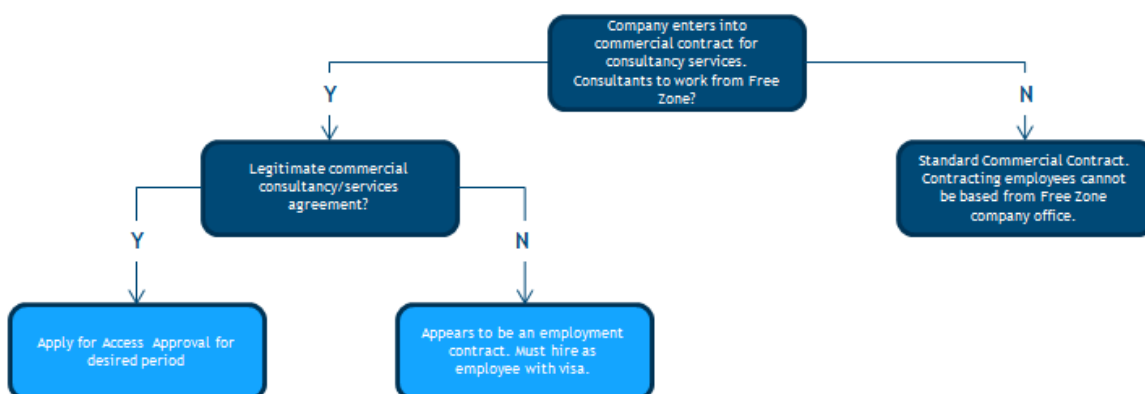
Company enters into commercial contract for consultancy services. Consultants to work from Free Zone?

Y

N

Legitimate commercial consultancy/services agreement?

Standard Commercial Contract. Contracting employees cannot be based from Free Zone company office.

Y

N

Apply for Access Approval for desired period

Appears to be an employment contract. Must hire as employee with visa.